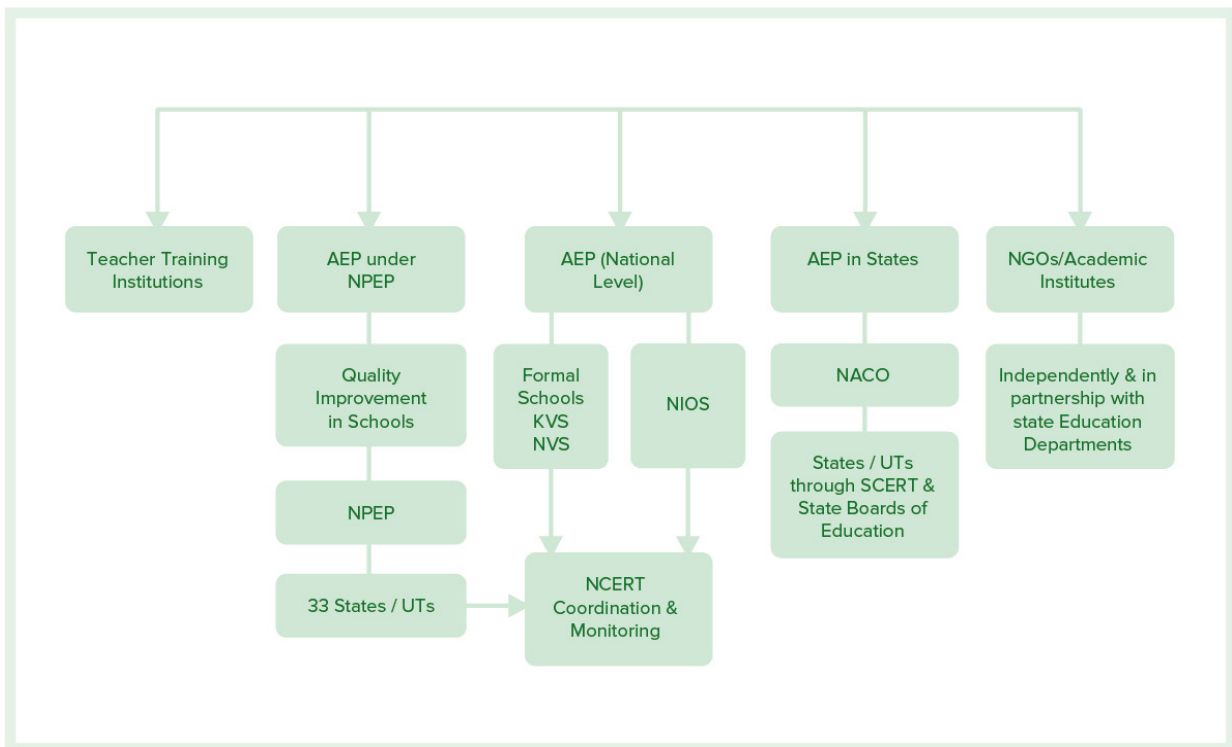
Teacher Training Institutions

AEP under NPEP

Quality Improvement in Schools

NPEP

33 States / UTs

AEP (National Level)

Formal Schools KVS NVS

NIOS

NCERT Coordination & Monitoring

AEP in States

NACO

States / UTs through SCERT & State Boards of Education

NGOs/Academic Institutes

Independently & in partnership with state Education Departments